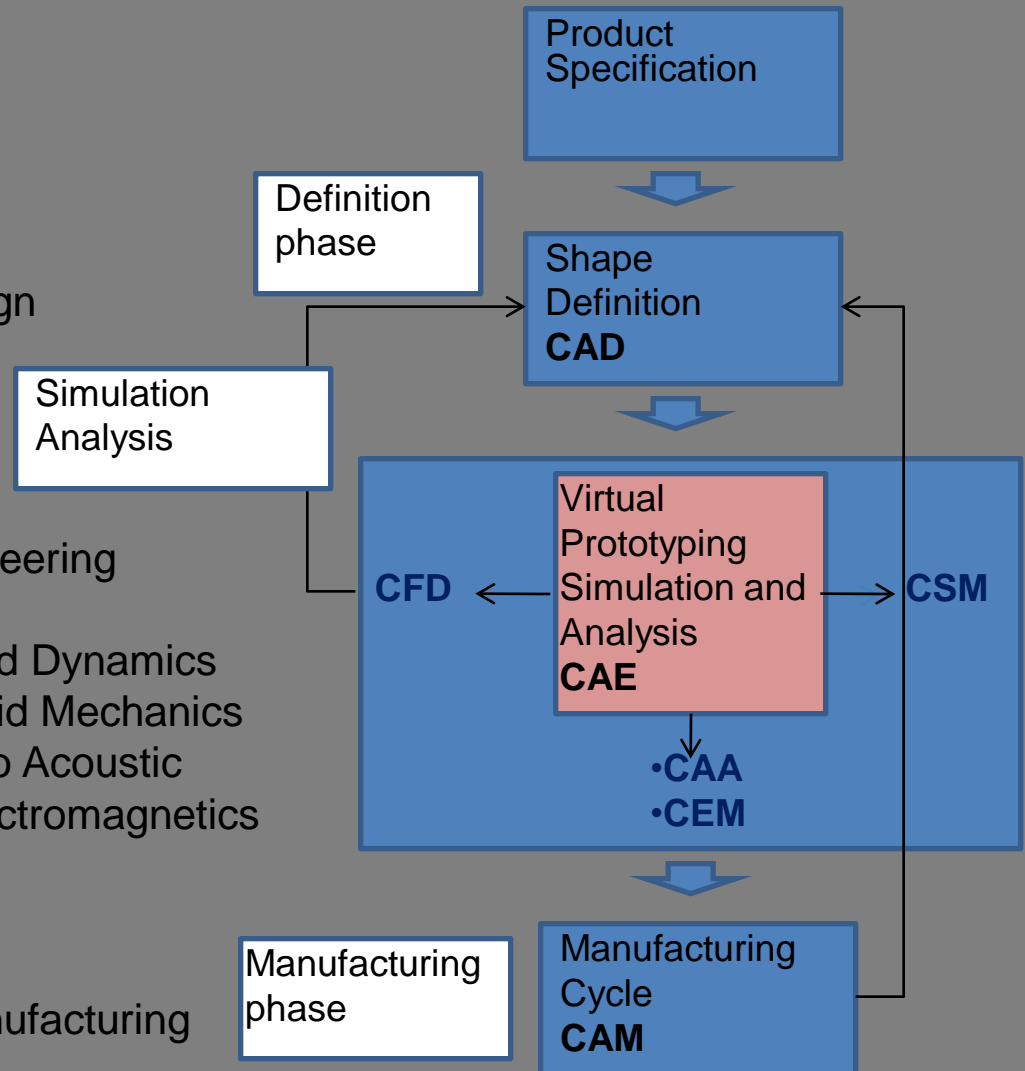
gn

eering

d Dynamics
id Mechanics
o Acoustic
ctromagnetics

ufacturing

Product Specification

Definition phase

Shape Definition
**CAD**

Simulation Analysis

CFD

Virtual Prototyping Simulation and Analysis
**CAE**

CSM

•CAA
•CEM

Manufacturing phase

Manufacturing Cycle
**CAM**